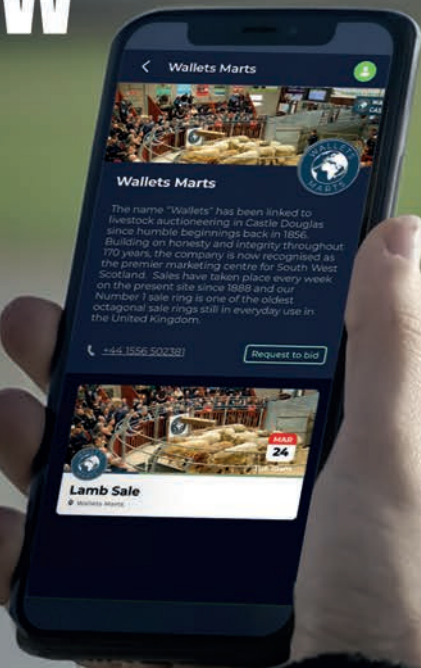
W

< Wallets Marts

WALLETS MARTS

Wallets Marts

The name "Wallets" has been linked to livestock auctioneering in Castle Douglas since humble beginnings back in 1856. Building on honesty and integrity throughout 170 years, the company is now recognised as the premier marketing centre for South West Scotland. Sales have taken place every week on the present site since 1888 and our Number 1 sale ring is one of the oldest octagonal sale rings still in everyday use in the United Kingdom.

+44 1556 502381

Request to bid

MAR
24

Lamb Sale
Wallets Marts